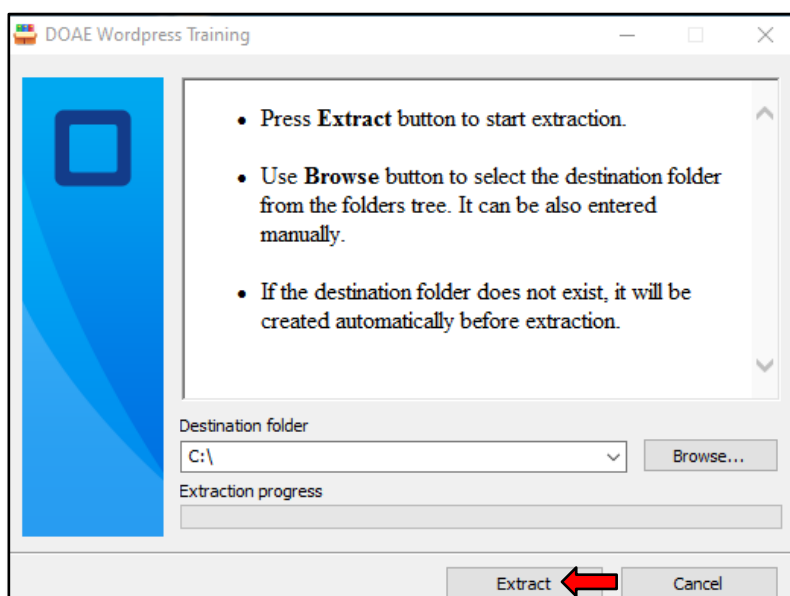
DOAE Wordpress Training

- Press **Extract** button to start extraction.
- Use **Browse** button to select the destination folder from the folders tree. It can be also entered manually.
- If the destination folder does not exist, it will be created automatically before extraction.

Destination folder

C:\

Browse...

Extraction progress

Extract

Cancel